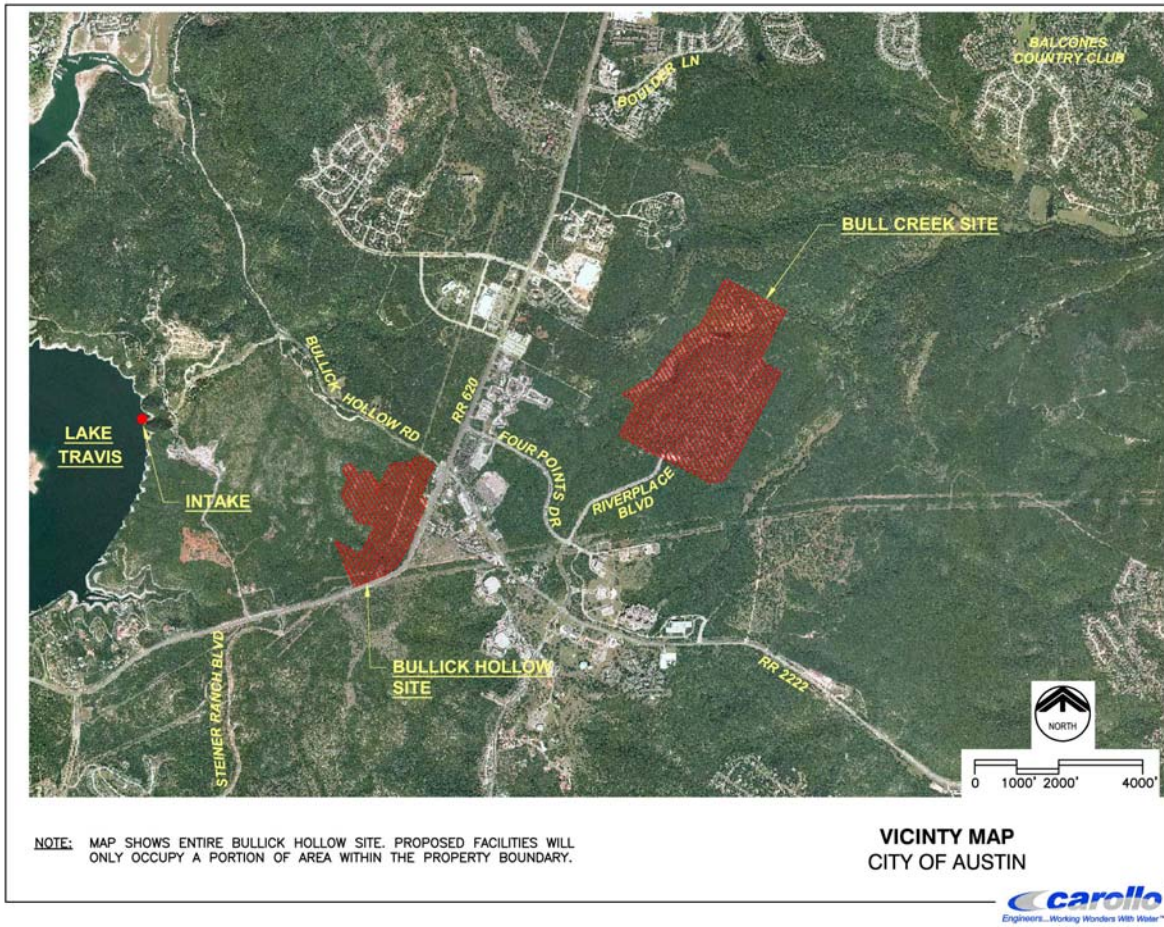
BALCONES COUNTRY CLUB

BOULDER LN

BULL CREEK SITE

BULLICK HOLLOW RD

RR 620

FOUR POINTS DR

RIVERPLACE BLVD

LAKE TRAVIS

INTAKE

BULLICK HOLLOW SITE

STEINER RANCH BLVD

RR 2222

NORTH

0 1000' 2000' 4000'

NOTE: MAP SHOWS ENTIRE BULLICK HOLLOW SITE. PROPOSED FACILITIES WILL ONLY OCCUPY A PORTION OF AREA WITHIN THE PROPERTY BOUNDARY.

VICINTY MAP
CITY OF AUSTIN

carollo
Engineers...Working Wonders With Water™